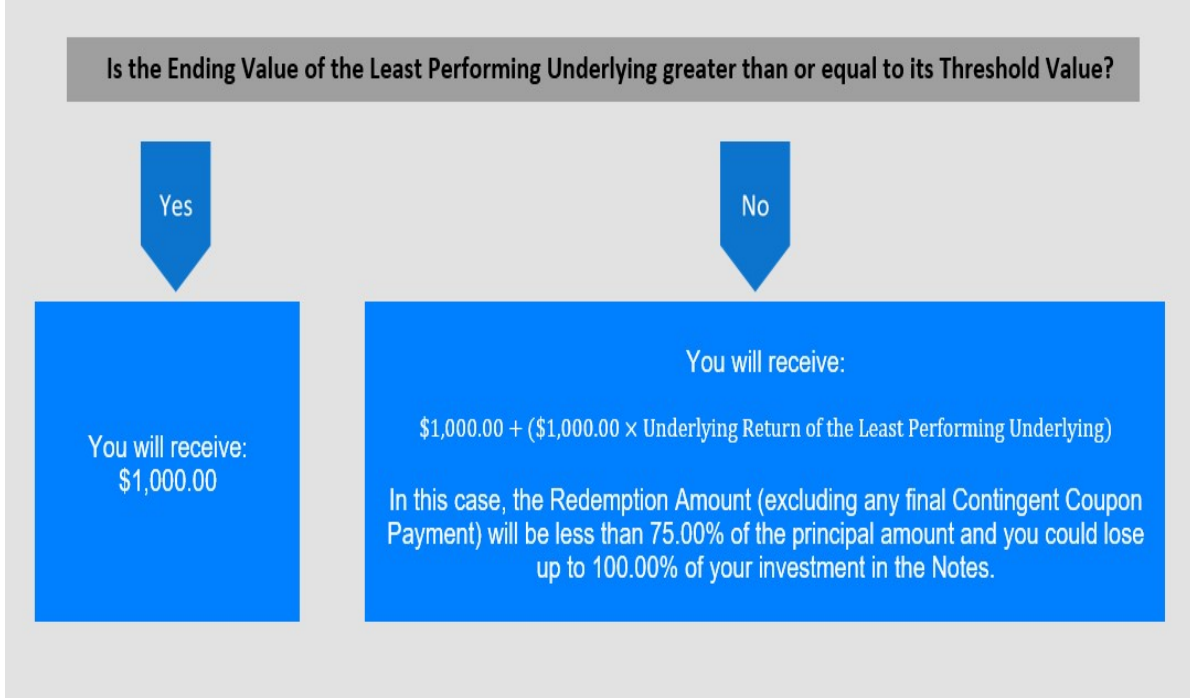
Is the Ending Value of the Least Performing Underlying greater than or equal to its Threshold Value?

Yes

No

You will receive:
$1,000.00

You will receive:

$1,000.00 + ($1,000.00 × Underlying Return of the Least Performing Underlying)

In this case, the Redemption Amount (excluding any final Contingent Coupon Payment) will be less than 75.00% of the principal amount and you could lose up to 100.00% of your investment in the Notes.